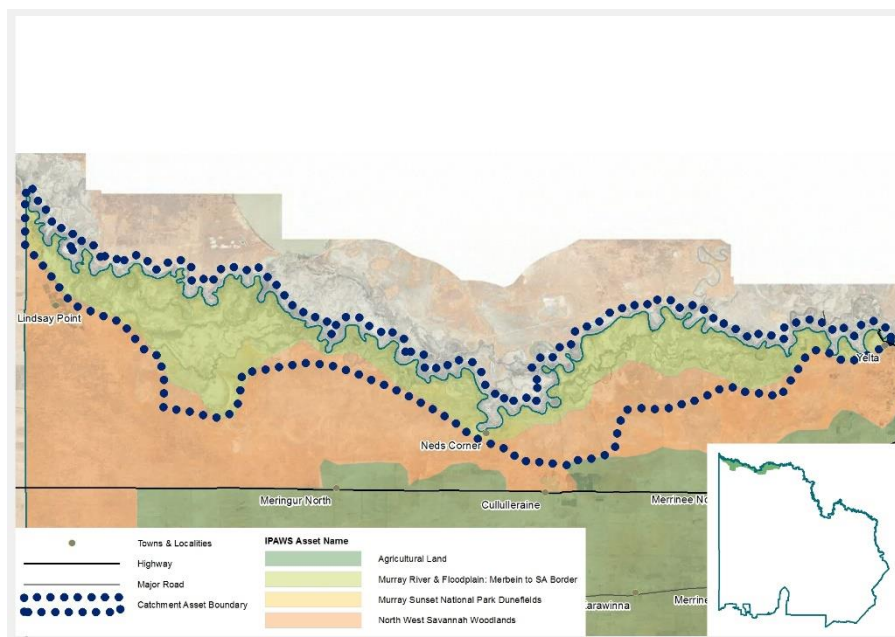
Lindsay Point

Yelta

Neds Corner

Meringur North

Cullulleraine

Merrinee No

Karawinna

Merrine

Towns & Localities

Highway

Major Road

Catchment Asset Boundary

IPAWS Asset Name

Agricultural Land

Murray River & Floodplain: Merbein to SA Border

Murray Sunset National Park Dunefields

North West Savannah Woodlands